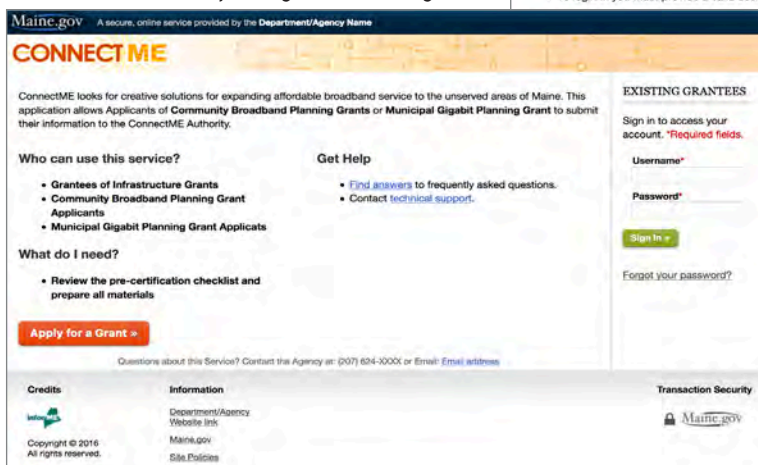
Maine.gov A secure, online service provided by the Department/Agency Name

CONNECTME

ConnectME looks for creative solutions for expanding affordable broadband service to the unserved areas of Maine. This application allows Applicants of Community Broadband Planning Grants or Municipal Gigabit Planning Grant to submit their information to the ConnectME Authority.

Who can use this service?

- Grantees of Infrastructure Grants
- Community Broadband Planning Grant Applicants
- Municipal Gigabit Planning Grant Applicats

Get Help

- Find answers to frequently asked questions.
- Contact technical support.

What do I need?

- Review the pre-certification checklist and prepare all materials

Apply for a Grant »

Questions about this Service? Contact the Agency at: (207) 624-XXXX or Email: Email address

EXISTING GRANTEES

Sign in to access your account. *Required fields.

Username*

Password*

Sign In »

Forgot your password?

Credits

InforME

Copyright © 2016 All rights reserved.

Information

Department/Agency Website link

Maine.gov

Site Policies

Transaction Security

Maine.gov